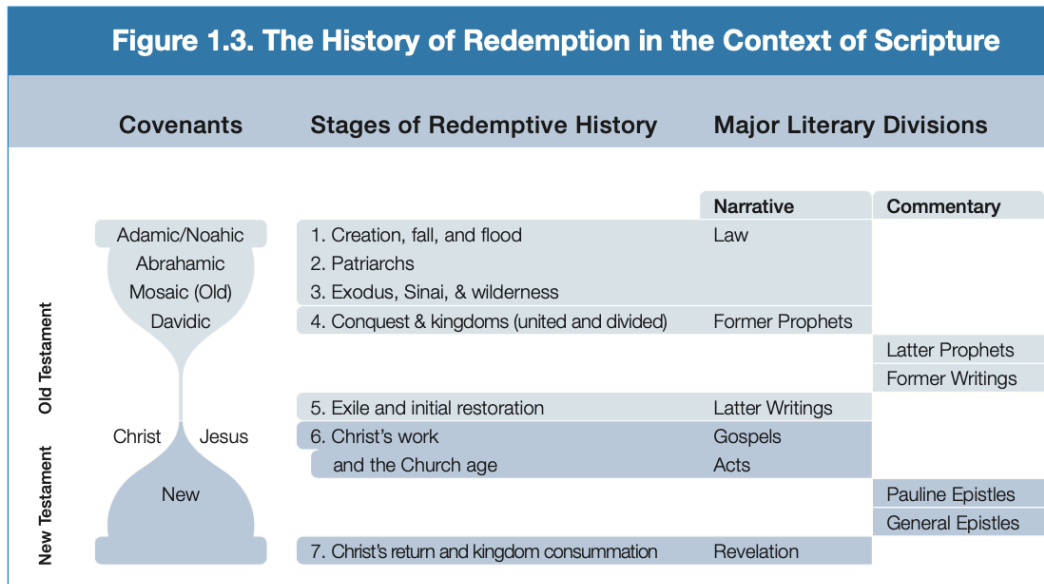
Figure 1.3. The History of Redemption in the Context of Scripture

| Covenants | Stages of Redemptive History | Major Literary Divisions: Narrative | Major Literary Divisions: Commentary |
|---|---|---|---|
| Adamic/Noahic | 1. Creation, fall, and flood | Law | |
| Abrahamic | 2. Patriarchs | | |
| Mosaic (Old) | 3. Exodus, Sinai, & wilderness | | |
| Davidic | 4. Conquest & kingdoms (united and divided) | Former Prophets | |
| | | | Latter Prophets |
| | | | Former Writings |
| | 5. Exile and initial restoration | Latter Writings | |
| Christ Jesus | 6. Christ's work | Gospels | |
| | and the Church age | Acts | |
| New | | | Pauline Epistles |
| | | | General Epistles |
| | 7. Christ's return and kingdom consummation | Revelation | |

Old Testament

New Testament